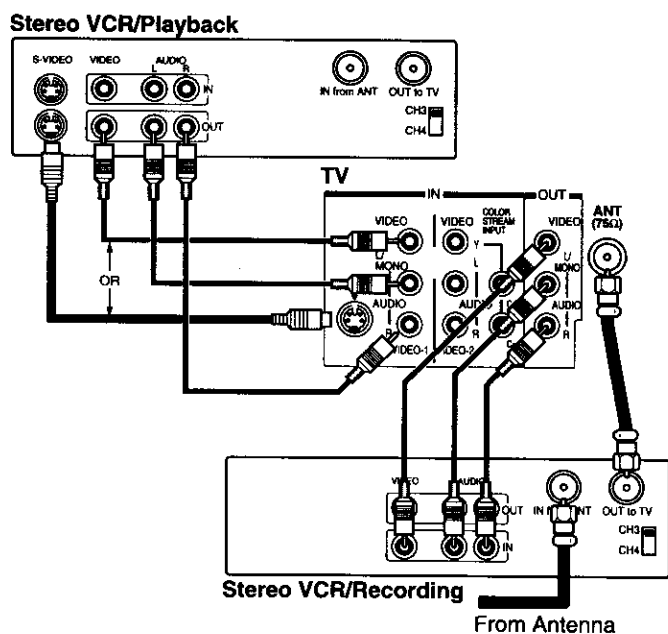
Stereo VCR/Playback

S-VIDEO VIDEO AUDIO L R IN OUT

IN from ANT OUT to TV

CH3 CH4

TV

IN OUT

VIDEO L/MONO AUDIO R VIDEO-1

VIDEO COLOR STREAM INPUT Y L AUDIO R VIDEO-2

VIDEO L/MONO AUDIO R

ANT (75Ω)

OR

VIDEO AUDIO OUT IN

IN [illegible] ANT OUT to TV

CH3 CH4

Stereo VCR/Recording

From Antenna